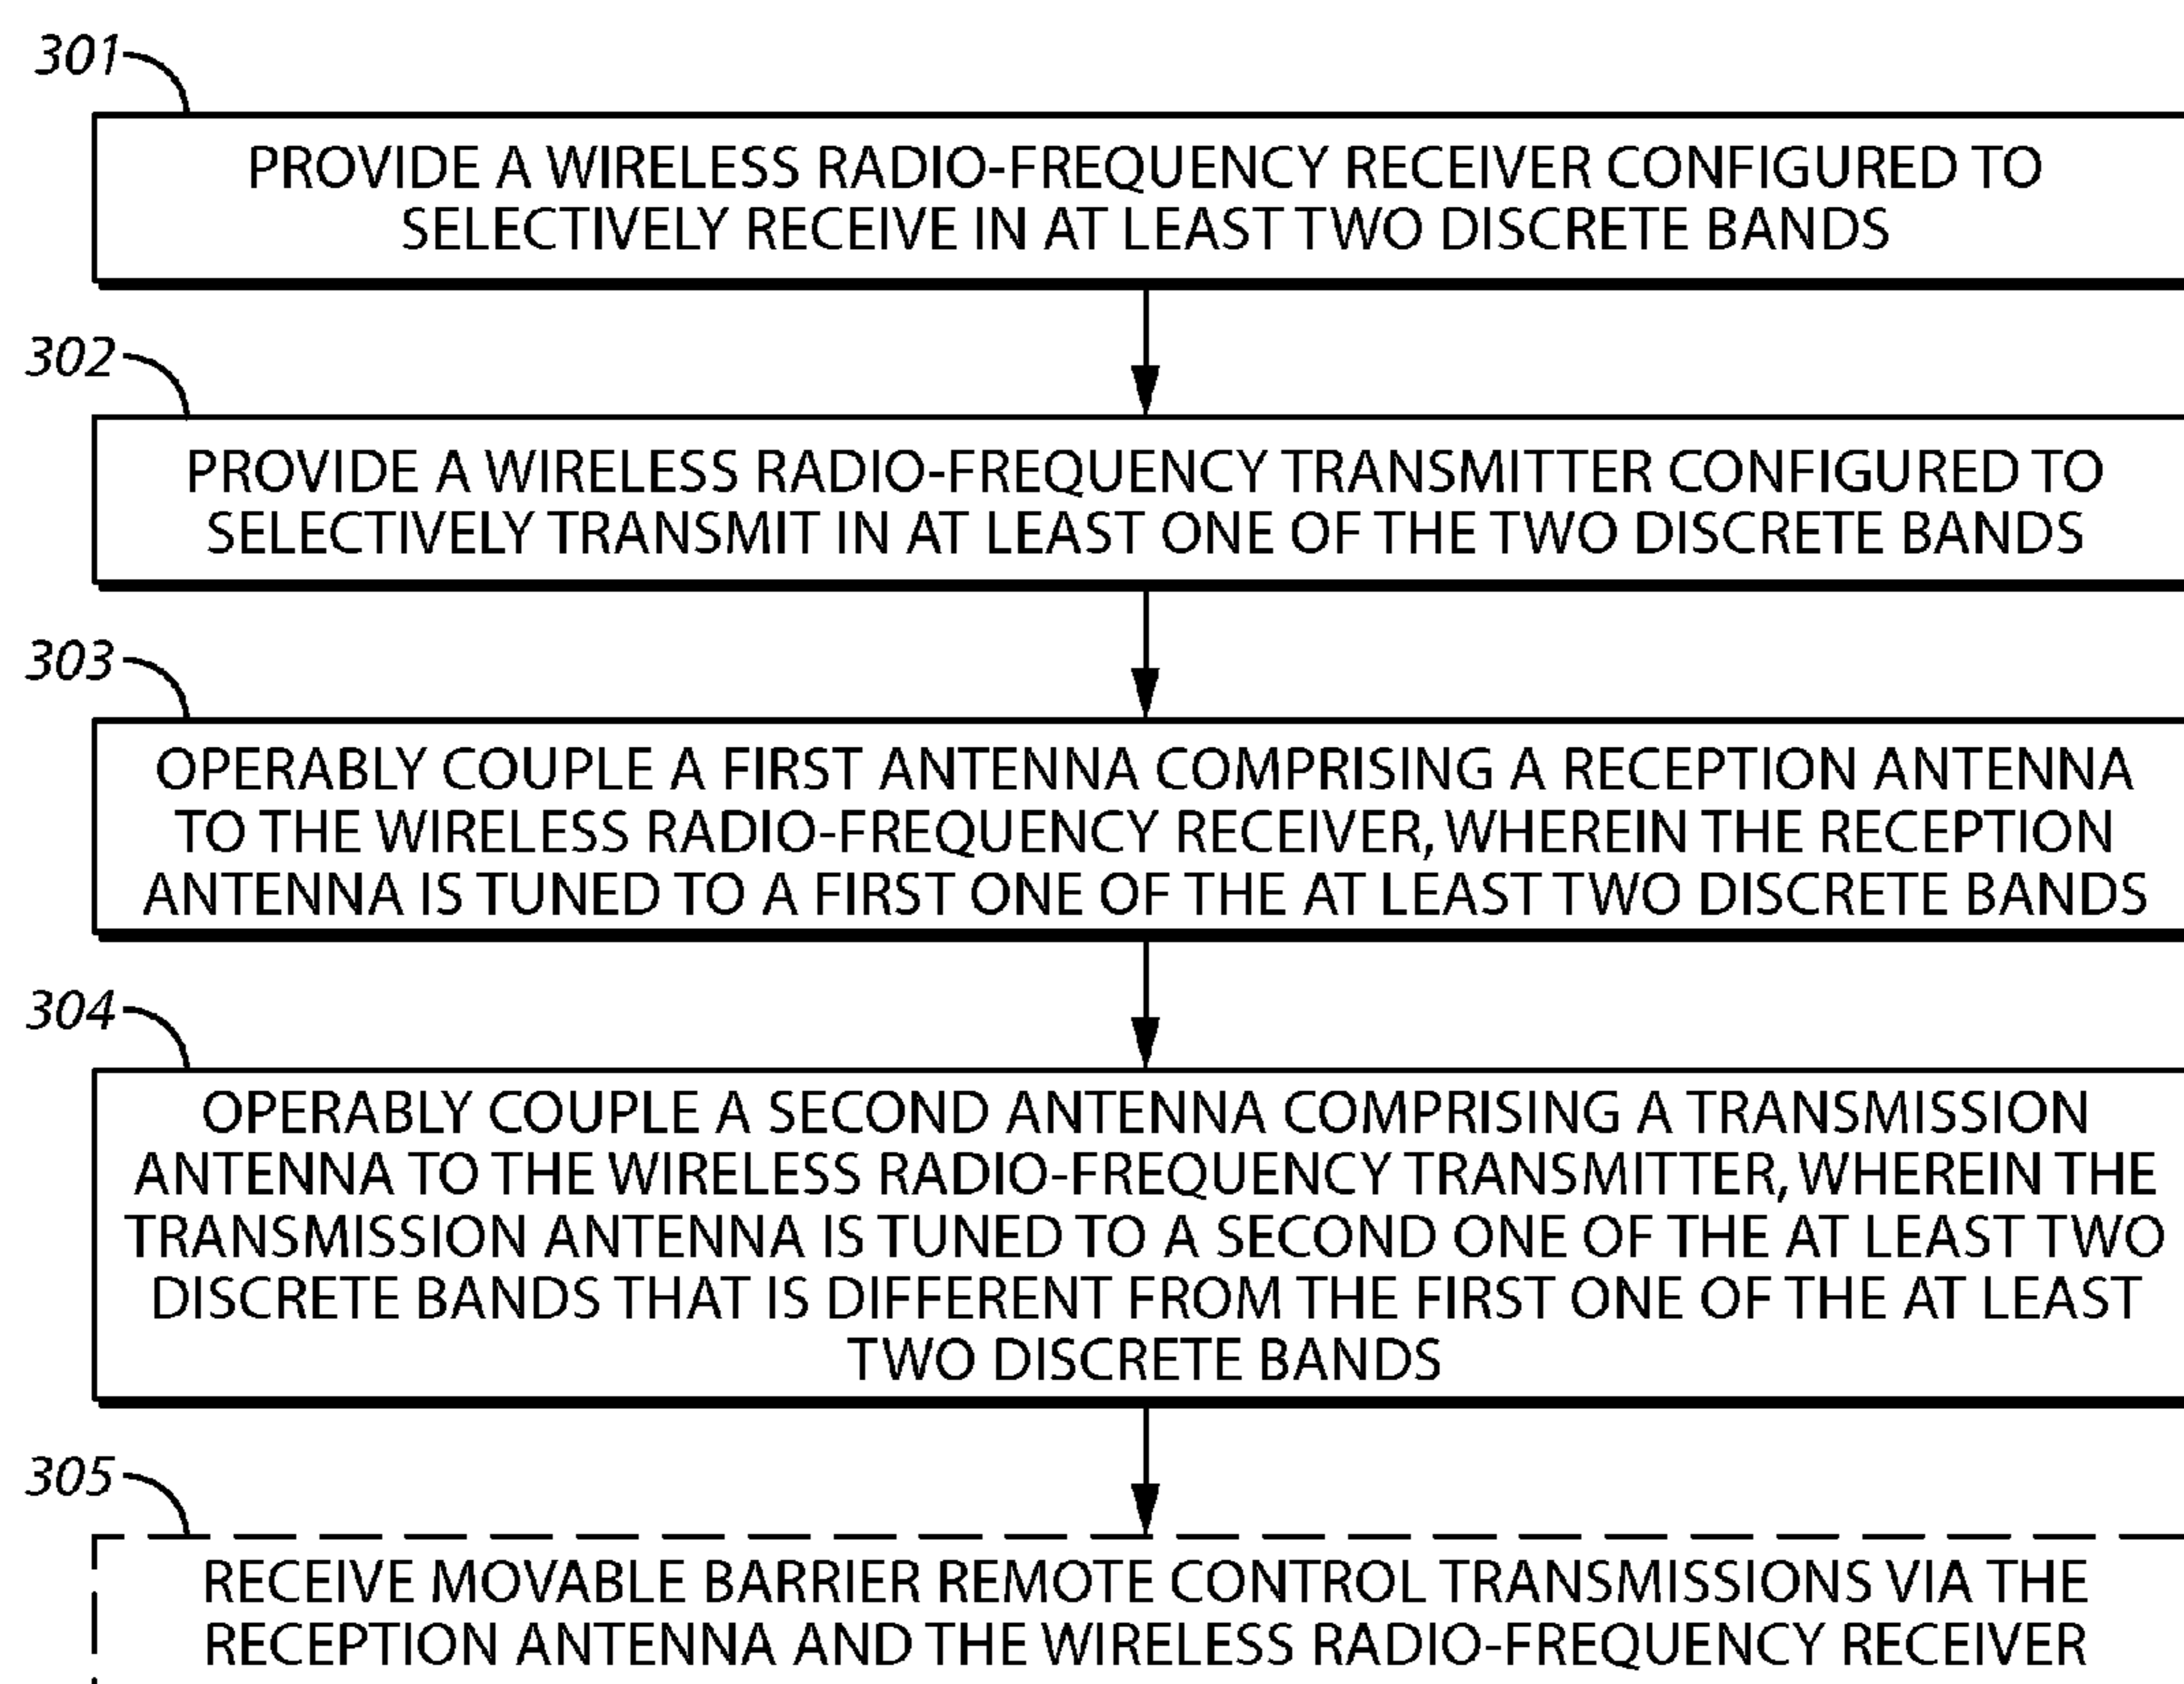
301

PROVIDE A WIRELESS RADIO-FREQUENCY RECEIVER CONFIGURED TO SELECTIVELY RECEIVE IN AT LEAST TWO DISCRETE BANDS

302

PROVIDE A WIRELESS RADIO-FREQUENCY TRANSMITTER CONFIGURED TO SELECTIVELY TRANSMIT IN AT LEAST ONE OF THE TWO DISCRETE BANDS

303

OPERABLY COUPLE A FIRST ANTENNA COMPRISING A RECEPTION ANTENNA TO THE WIRELESS RADIO-FREQUENCY RECEIVER, WHEREIN THE RECEPTION ANTENNA IS TUNED TO A FIRST ONE OF THE AT LEAST TWO DISCRETE BANDS

304

OPERABLY COUPLE A SECOND ANTENNA COMPRISING A TRANSMISSION ANTENNA TO THE WIRELESS RADIO-FREQUENCY TRANSMITTER, WHEREIN THE TRANSMISSION ANTENNA IS TUNED TO A SECOND ONE OF THE AT LEAST TWO DISCRETE BANDS THAT IS DIFFERENT FROM THE FIRST ONE OF THE AT LEAST TWO DISCRETE BANDS

305

RECEIVE MOVABLE BARRIER REMOTE CONTROL TRANSMISSIONS VIA THE RECEPTION ANTENNA AND THE WIRELESS RADIO-FREQUENCY RECEIVER